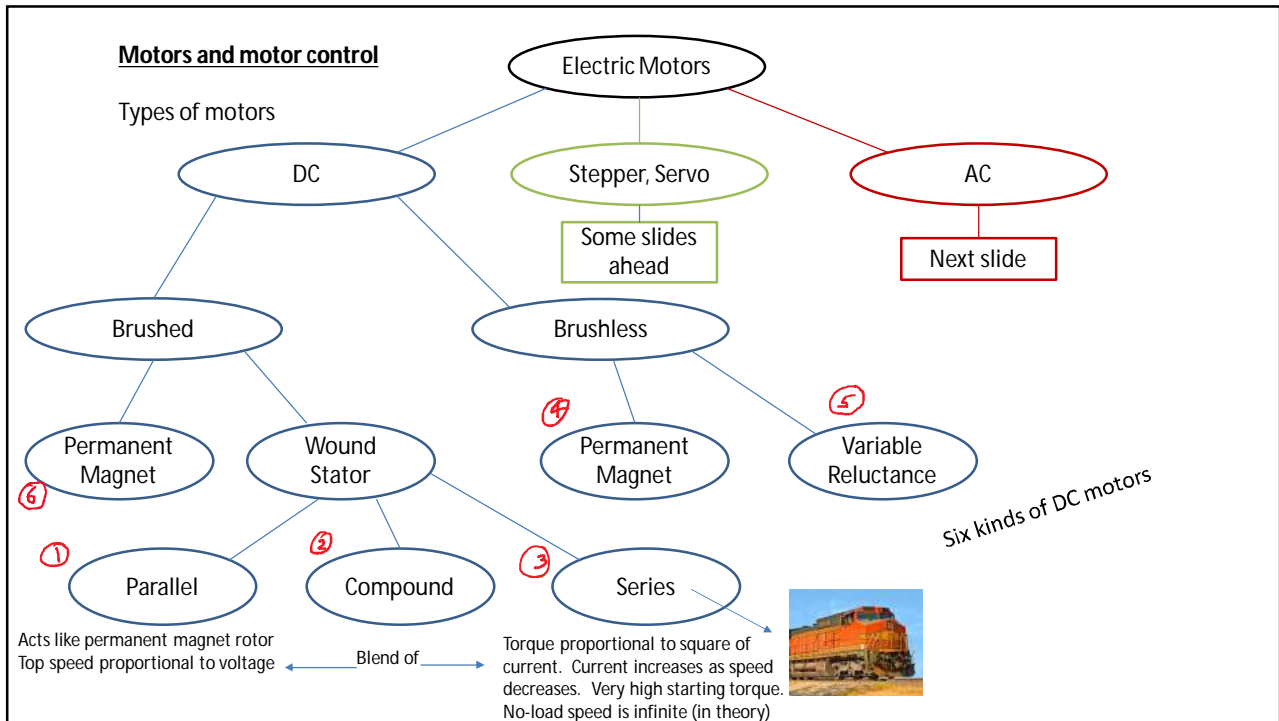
Motors and motor control

Types of motors

Electric Motors

DC

Stepper, Servo

AC

Some slides ahead

Next slide

Brushed

Brushless

Permanent Magnet

Wound Stator

④

Permanent Magnet

⑤

Variable Reluctance

⑥

Six kinds of DC motors

①

Parallel

②

Compound

③

Series

Acts like permanent magnet rotor
Top speed proportional to voltage

Blend of

Torque proportional to square of current. Current increases as speed decreases. Very high starting torque. No-load speed is infinite (in theory)